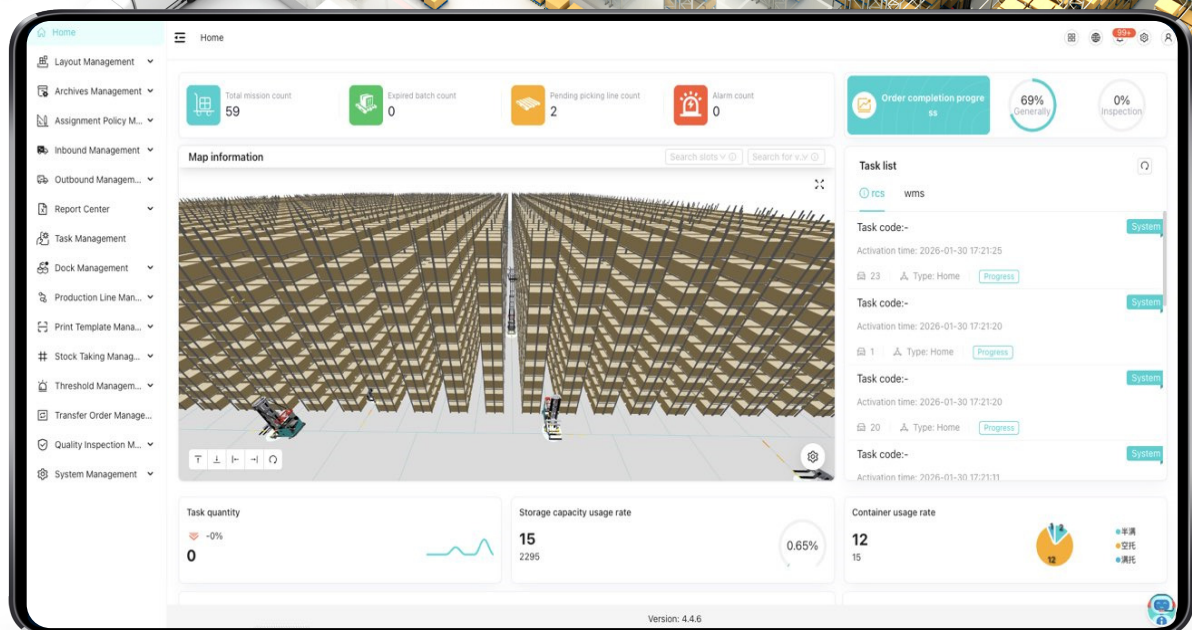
Home
Layout Management
Archives Management
Assignment Policy M...
Inbound Management
Outbound Managem...
Report Center
Task Management
Dock Management
Production Line Man...
Print Template Mana...
Stock Taking Manag...
Threshold Managem...
Transfer Order Manage...
Quality Inspection M...
System Management

Home

99+

Total mission count
59

Expired batch count
0

Pending picking line count
2

Alarm count
0

Order completion progress

69%
Generally

0%
Inspection

Map information

Search slots
Search for v...

Task list

rcs
wms

Task code:-
System
Activation time: 2026-01-30 17:21:25
23
Type: Home
Progress

Task code:-
System
Activation time: 2026-01-30 17:21:20
1
Type: Home
Progress

Task code:-
System
Activation time: 2026-01-30 17:21:20
20
Type: Home
Progress

Task code:-
System
Activation time: 2026-01-30 17:21:11

Task quantity
-0%
0

Storage capacity usage rate
15
2295
0.65%

Container usage rate
12
15
12
半满
空托
满托

Version: 4.4.6